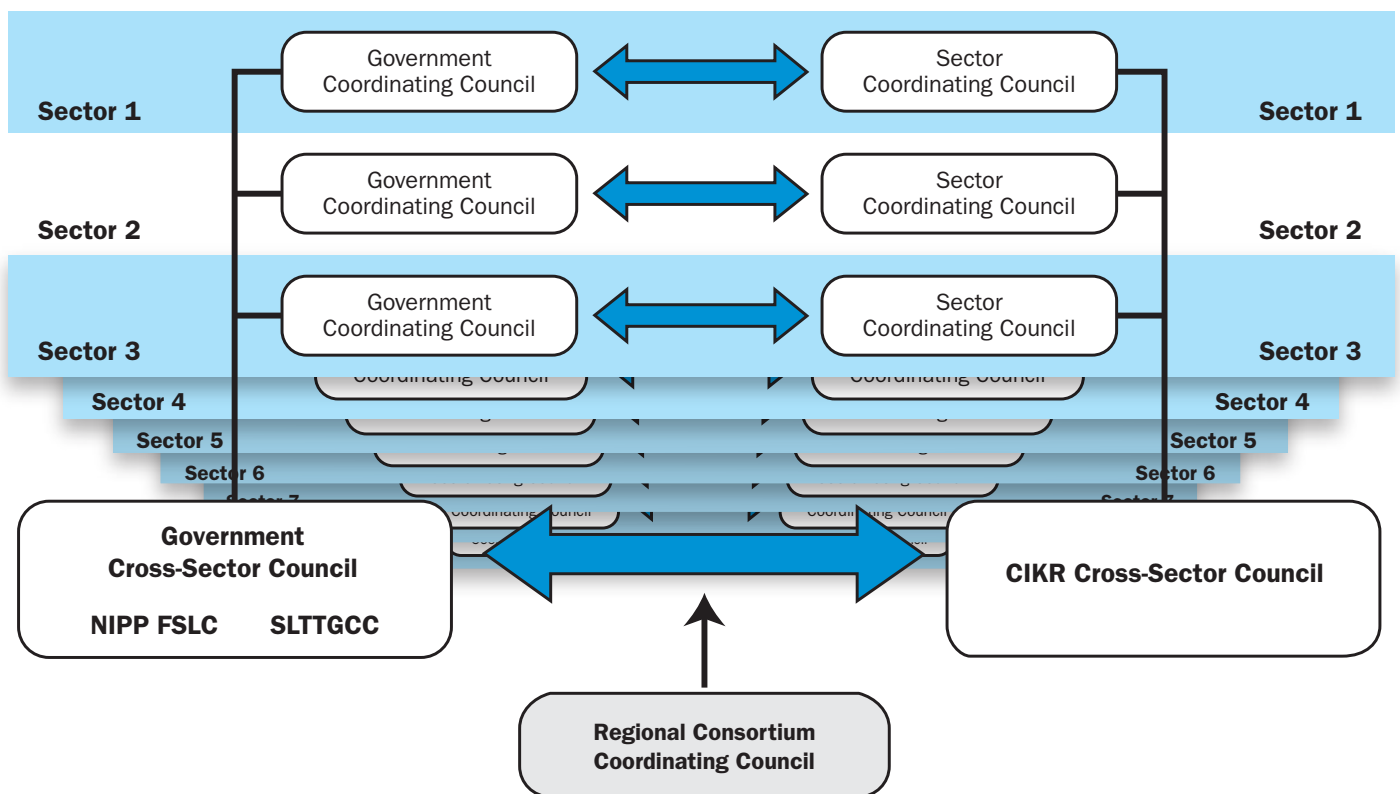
Government Coordinating Council

Sector Coordinating Council

Sector 1

Sector 1

Government Coordinating Council

Sector Coordinating Council

Sector 2

Sector 2

Government Coordinating Council

Sector Coordinating Council

Sector 3

Sector 3

Coordinating Council

Coordinating Council

Sector 4

Sector 4

Sector 5

Sector 5

Sector 6

Sector 6

Sector 7

Sector 7

Coordinating Council

Coordinating Council

Government Cross-Sector Council

NIPP FSLC SLTTGCC

CIKR Cross-Sector Council

Regional Consortium Coordinating Council